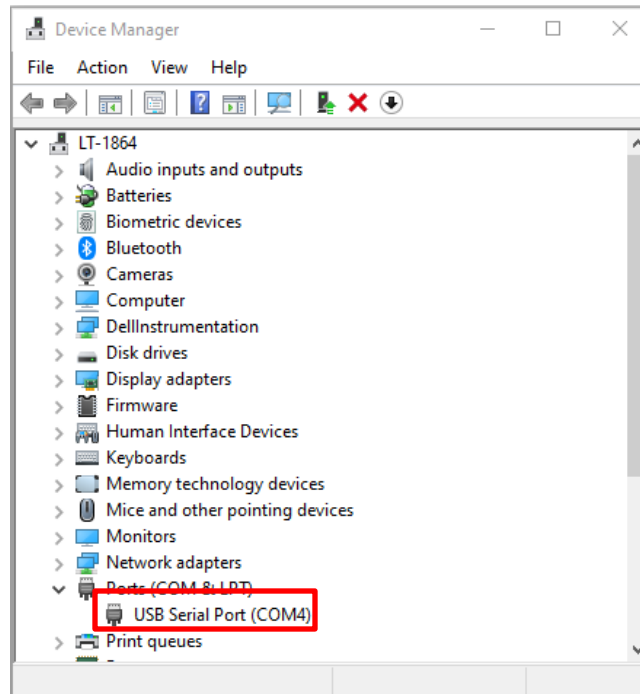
Device Manager

File Action View Help

LT-1864
Audio inputs and outputs
Batteries
Biometric devices
Bluetooth
Cameras
Computer
DellInstrumentation
Disk drives
Display adapters
Firmware
Human Interface Devices
Keyboards
Memory technology devices
Mice and other pointing devices
Monitors
Network adapters
Ports (COM & LPT)
USB Serial Port (COM4)
Print queues